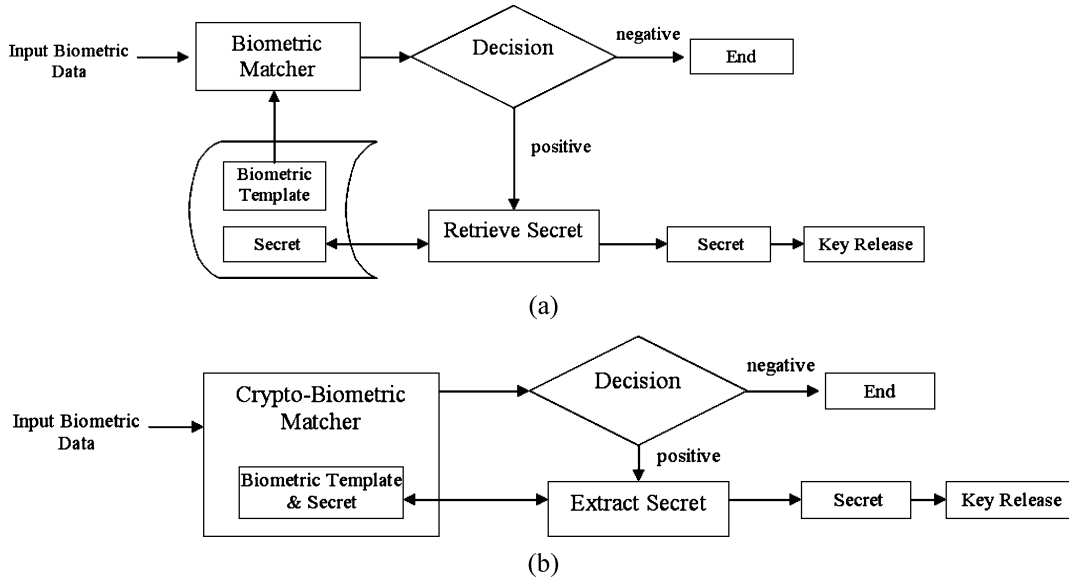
Input Biometric Data

Biometric Matcher

Decision

negative

End

positive

Biometric Template

Secret

Retrieve Secret

Secret

Key Release

(a)

Input Biometric Data

Crypto-Biometric Matcher

Biometric Template & Secret

Decision

negative

End

positive

Extract Secret

Secret

Key Release

(b)